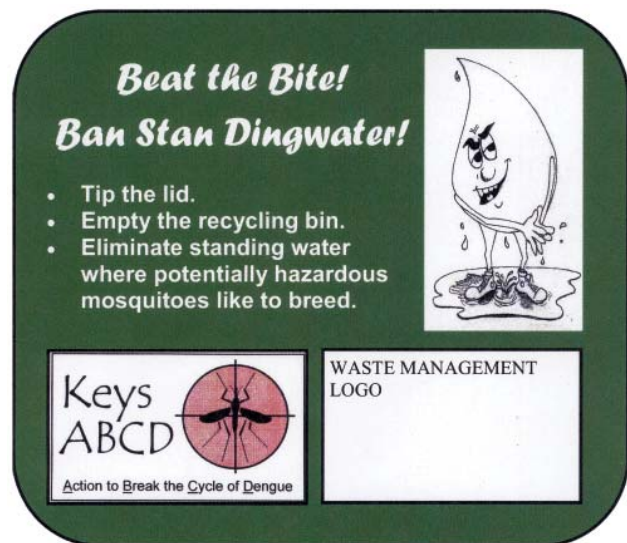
Beat the Bite!
Ban Stan Dingwater!

- Tip the lid.
- Empty the recycling bin.
- Eliminate standing water where potentially hazardous mosquitoes like to breed.

Keys ABCD

Action to Break the Cycle of Dengue

WASTE MANAGEMENT LOGO